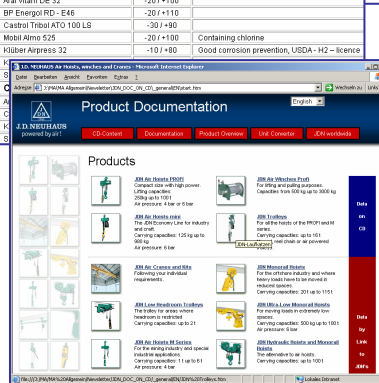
| Aral Vitam DE 32 | -20 / +100 | |
|---|---|---|
| BP Energol RD - E46 | -20 / +110 | |
| Castrol Tribol ATO 100 LS | -30 / +90 | |
| Mobil Almo 525 | -20 / +100 | Containing chlorine |
| Klüber Airpress 32 | -10 / +80 | Good corrosion prevention, USDA - H2 – licence |

J.D. NEUHAUS Air hoists, winches and Cranes - Microsoft Internet Explorer

Datei Bearbeiten Ansicht Favoriten Extras ?

Adresse J:\PM\MA Allgemein\Newsletter\JDN_DOC_ON_CD_general\EN\start.htm Wechseln zu Links

J.D. NEUHAUS powered by air!

Product Documentation

English

CD-Content Documentation Product Overview Unit Converter JDN worldwide

Products

JDN Air Hoists PROFI
Compact size with high power.
Lifting capacities:
250kg up to 100 t
Air pressure: 4 bar or 6 bar

JDN Air Winches Profi
for lifting and pulling purposes
Capacities from 500 kg up to 3000 kg

JDN Air Hoists mini
The JDN Economy Line for industry and craft.
Carrying capacities: 125 kg up to 980 kg
Air pressure: 6 bar

JDN Trolleys
For all the hoists of the PROFI and M series.
Carrying capacities: up to 100 t
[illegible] reel chain or air powered

JDN-Laufkatzen

JDN Air Cranes and Kits
Following your individual requirements.

JDN Monorail Hoists
For the offshore industry and where heavy loads have to be moved in reduced spaces.
Carrying capacities: 20 t up to 115 t

JDN Low Headroom Trolleys
The trolley for areas where headroom is restricted.
Carrying capacities: up to 2 t

JDN Ultra Low Monorail Hoists
For moving loads in extremely low spaces.
Carrying capacities: 500 kg up to 100 t
Air pressure: 6 bar

JDN Air Hoists M Series
For the mining industry and special industrial applications.
Carrying capacities: 1 t up to 6 t
Air pressure: 6 bar

JDN Hydraulic Hoists and Monorail Hoists
The alternative to air hoists.
Carrying capacities: up to 100 t

Data on CD

Data by Link to JDN's

file:///J:/PM/MA%20Allgemein/Newsletter/JDN_DOC_ON_CD_general/EN/JDN%20Trolleys.htm Lokales Intranet